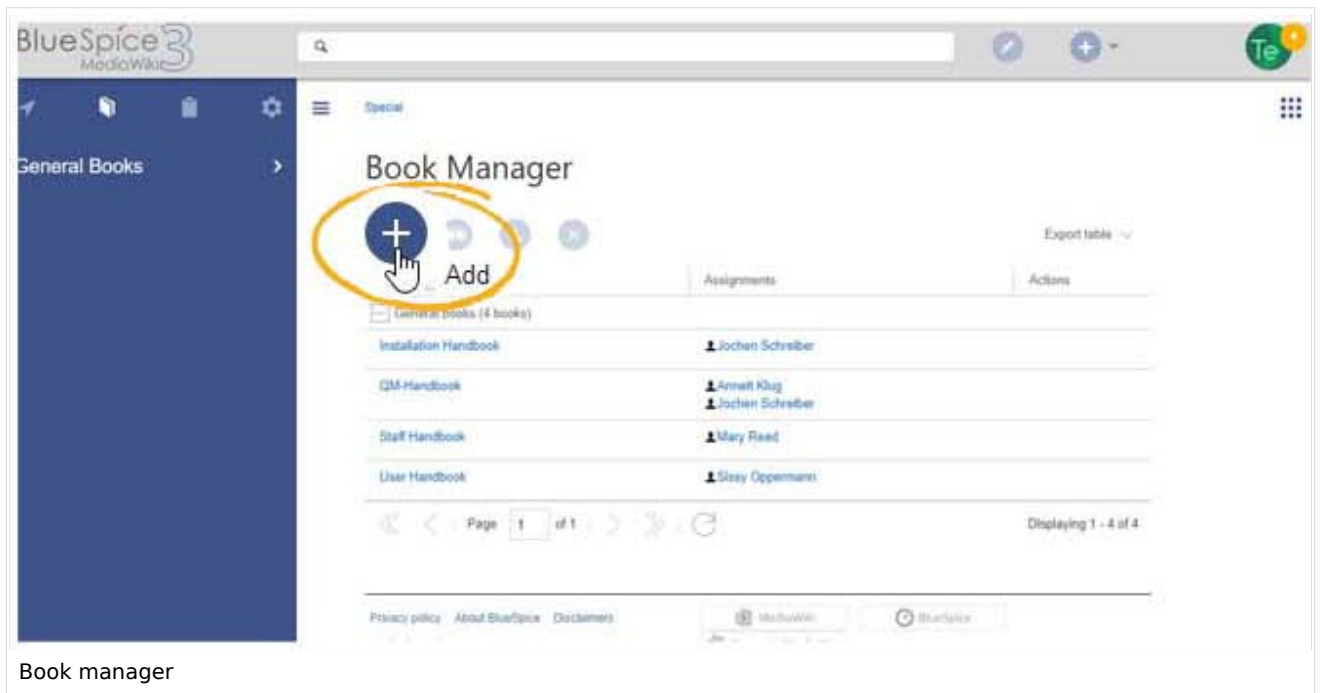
BlueSpice 3 MediaWiki

Te

General Books

Special

Book Manager

Add

Export table

Assignments

Actions

General books (4 books)

| | Assignments | Actions |
|---|---|---|
| Installation Handbook | Jochen Schreiber | |
| QM-Handbook | Annett Klug<br>Jochen Schreiber | |
| Staff Handbook | Mary Read | |
| User Handbook | Sissy Oppermann | |

Page 1 of 1

Displaying 1 - 4 of 4

Privacy policy About BlueSpice Disclaimers

MediaWiki

BlueSpice

Book manager